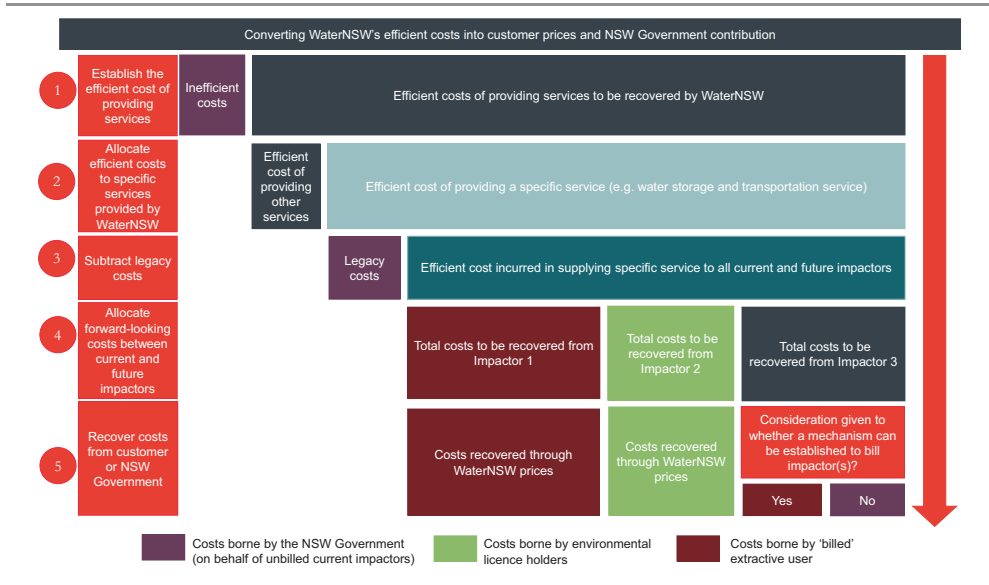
Converting WaterNSW's efficient costs into customer prices and NSW Government contribution

1 Establish the efficient cost of providing services

Inefficient costs

Efficient costs of providing services to be recovered by WaterNSW

2 Allocate efficient costs to specific services provided by WaterNSW

Efficient cost of providing other services

Efficient cost of providing a specific service (e.g. water storage and transportation service)

3 Subtract legacy costs

Legacy costs

Efficient cost incurred in supplying specific service to all current and future impactors

4 Allocate forward-looking costs between current and future impactors

Total costs to be recovered from Impactor 1

Total costs to be recovered from Impactor 2

Total costs to be recovered from Impactor 3

5 Recover costs from customer or NSW Government

Costs recovered through WaterNSW prices

Costs recovered through WaterNSW prices

Consideration given to whether a mechanism can be established to bill impactor(s)?

Yes

No

Costs borne by the NSW Government (on behalf of unbilled current impactors)

Costs borne by environmental licence holders

Costs borne by 'billed' extractive user